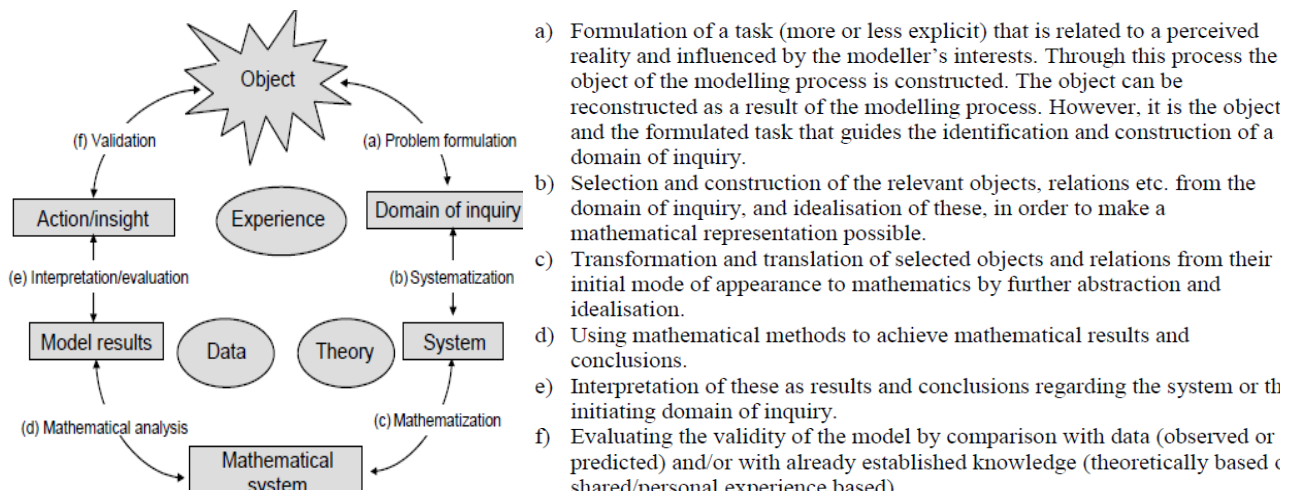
Object

(f) Validation

(a) Problem formulation

Action/insight

Experience

Domain of inquiry

(e) Interpretation/evaluation

(b) Systematization

Model results

Data

Theory

System

(d) Mathematical analysis

(c) Mathematization

Mathematical system

a) Formulation of a task (more or less explicit) that is related to a perceived reality and influenced by the modeller's interests. Through this process the object of the modelling process is constructed. The object can be reconstructed as a result of the modelling process. However, it is the object and the formulated task that guides the identification and construction of a domain of inquiry.

b) Selection and construction of the relevant objects, relations etc. from the domain of inquiry, and idealisation of these, in order to make a mathematical representation possible.

c) Transformation and translation of selected objects and relations from their initial mode of appearance to mathematics by further abstraction and idealisation.

d) Using mathematical methods to achieve mathematical results and conclusions.

e) Interpretation of these as results and conclusions regarding the system or th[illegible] initiating domain of inquiry.

f) Evaluating the validity of the model by comparison with data (observed or predicted) and/or with already established knowledge (theoretically based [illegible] shared/personal experience based)